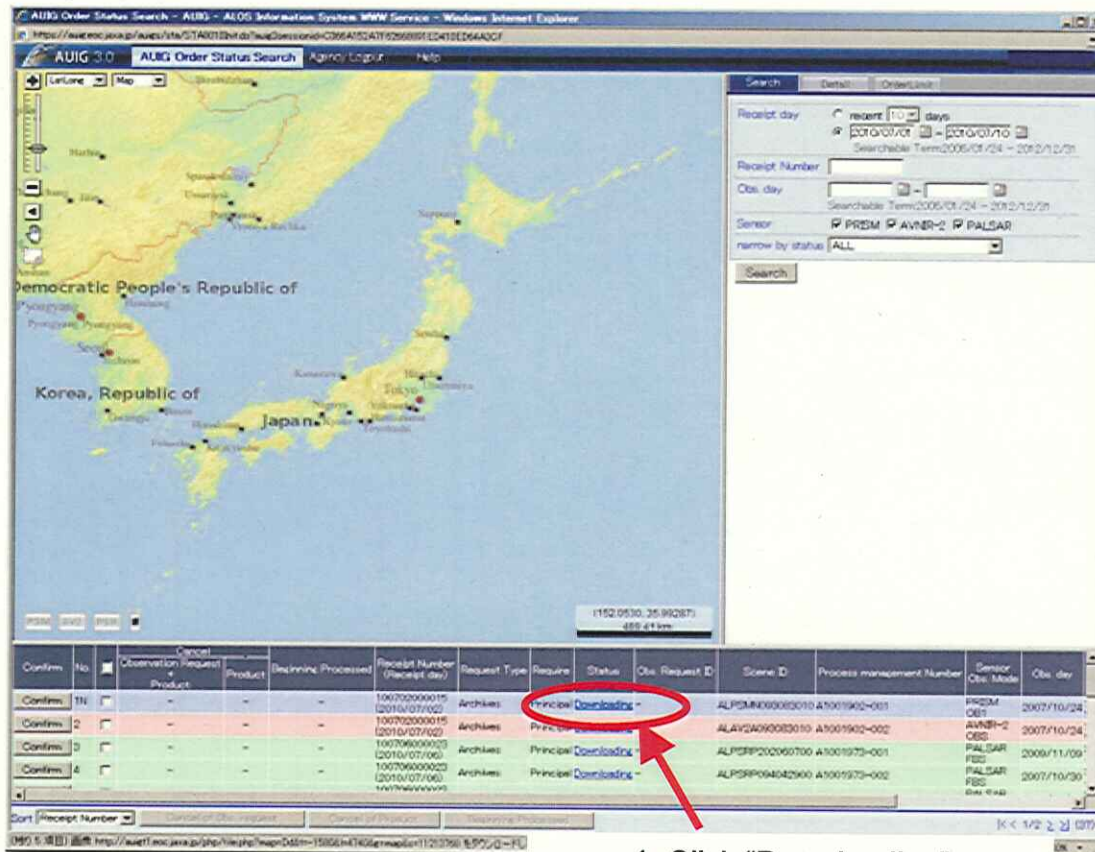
AUIG Order Status Search - AUIG - ALOS Information System WWW Service - Windows Internet Explorer

https://auig.eoc.jaxa.jp/auigs/sta/STA0010Init.do?auigSessionId=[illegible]

AUIG 3.0 | AUIG Order Status Search | Agency Logout | Help

LatLong | Map

Democratic People's Republic of

Pyongyang

Seoul

Korea, Republic of

Japan

Tokyo

Sapporo

Sendai

Nagoya

Kyoto

Osaka

(152.0530, 35.99287)

489.61 km

Search | Detail | OrderList

Receipt day | recent 10 days | 2010/07/01 – 2010/07/10 | Searchable Term2006/01/24 – 2012/12/31

Receipt Number

Obs. day | – | Searchable Term2006/01/24 – 2012/12/31

Sensor | PRISM | AVNIR-2 | PALSAR

narrow by status | ALL

Search

| Confirm | No. | | Cancel Observation Request + Product | Product | Beginning Processed | Receipt Number (Receipt day) | Request Type | Require | Status | Obs. Request ID | Scene ID | Process management Number | Sensor Obs. Mode | Obs. day |
|---|---|---|---|---|---|---|---|---|---|---|---|---|---|---|
| Confirm | 1N | | – | – | – | 100702000015 (2010/07/02) | Archives | Principal | Downloading | – | ALPSMN093083010 | A1001902-001 | PRISM OB1 | 2007/10/24 |
| Confirm | 2 | | – | – | – | 100702000015 (2010/07/02) | Archives | Principal | Downloading | – | ALAV2A093083010 | A1001902-002 | AVNIR-2 OBS | 2007/10/24 |
| Confirm | 3 | | – | – | – | 100706000023 (2010/07/06) | Archives | Principal | Downloading | – | ALPSRP202060700 | A1001973-001 | PALSAR FBS | 2009/11/09 |
| Confirm | 4 | | – | – | – | 100706000023 (2010/07/06) | Archives | Principal | Downloading | – | ALPSRP094042960 | A1001973-002 | PALSAR FBS | 2007/10/30 |

Sort Receipt Number | Cancel of Obs. request | Cancel of Product | Beginning Processed

|<< 1/2 > >| (37)

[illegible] http://auigt1.eoc.jaxa.jp/php/file.php?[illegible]

1. Click "Downloading"